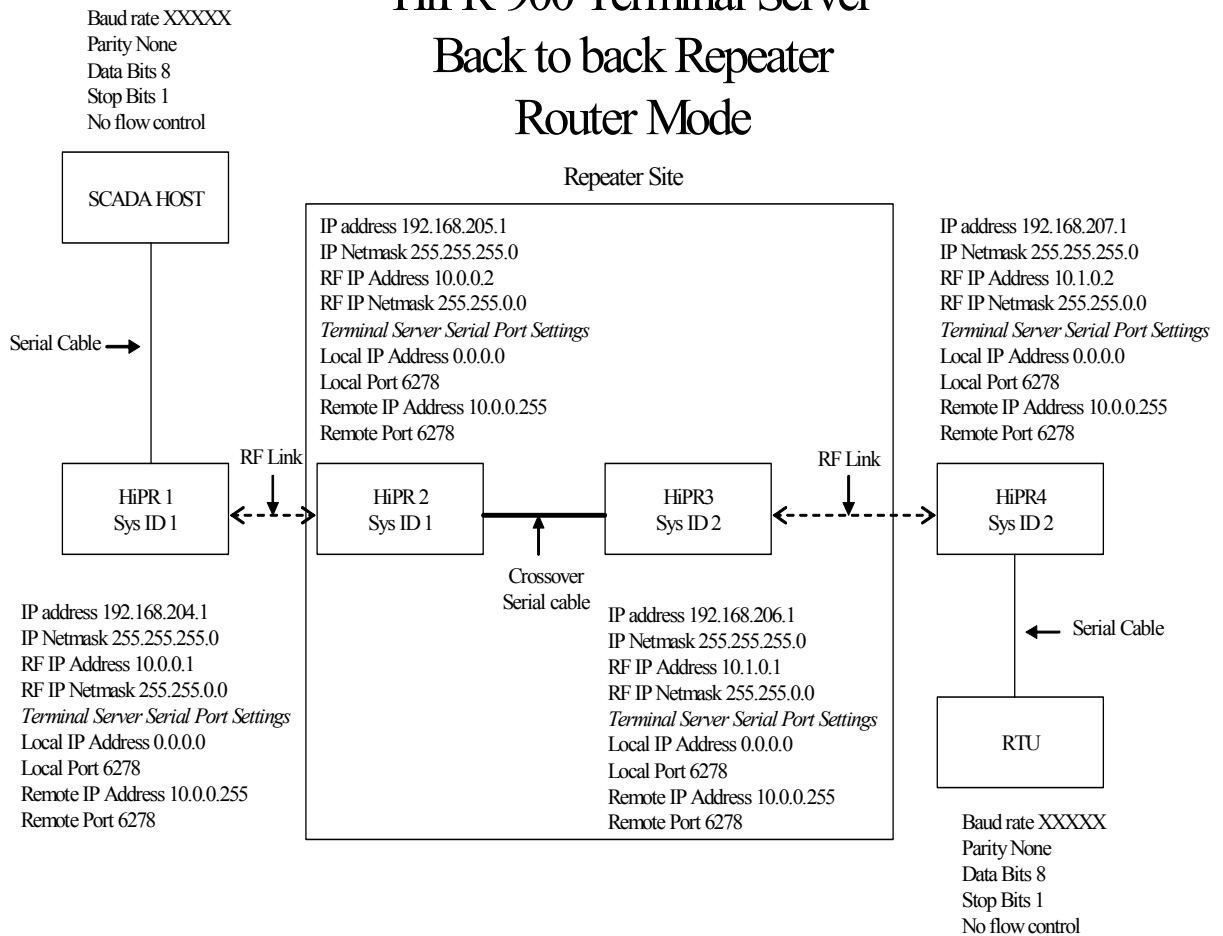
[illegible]

Back to back Repeater
Router Mode

Baud rate XXXXX
Parity None
Data Bits 8
Stop Bits 1
No flow control

SCADA HOST

Serial Cable

Repeater Site

IP address 192.168.205.1
IP Netmask 255.255.255.0
RF IP Address 10.0.0.2
RF IP Netmask 255.255.0.0
*Terminal Server Serial Port Settings*
Local IP Address 0.0.0.0
Local Port 6278
Remote IP Address 10.0.0.255
Remote Port 6278

IP address 192.168.207.1
IP Netmask 255.255.255.0
RF IP Address 10.1.0.2
RF IP Netmask 255.255.0.0
*Terminal Server Serial Port Settings*
Local IP Address 0.0.0.0
Local Port 6278
Remote IP Address 10.0.0.255
Remote Port 6278

RF Link

HiPR 1
Sys ID 1

HiPR 2
Sys ID 1

HiPR3
Sys ID 2

RF Link

HiPR4
Sys ID 2

Crossover
Serial cable

IP address 192.168.204.1
IP Netmask 255.255.255.0
RF IP Address 10.0.0.1
RF IP Netmask 255.255.0.0
*Terminal Server Serial Port Settings*
Local IP Address 0.0.0.0
Local Port 6278
Remote IP Address 10.0.0.255
Remote Port 6278

IP address 192.168.206.1
IP Netmask 255.255.255.0
RF IP Address 10.1.0.1
RF IP Netmask 255.255.0.0
*Terminal Server Serial Port Settings*
Local IP Address 0.0.0.0
Local Port 6278
Remote IP Address 10.0.0.255
Remote Port 6278

Serial Cable

RTU

Baud rate XXXXX
Parity None
Data Bits 8
Stop Bits 1
No flow control